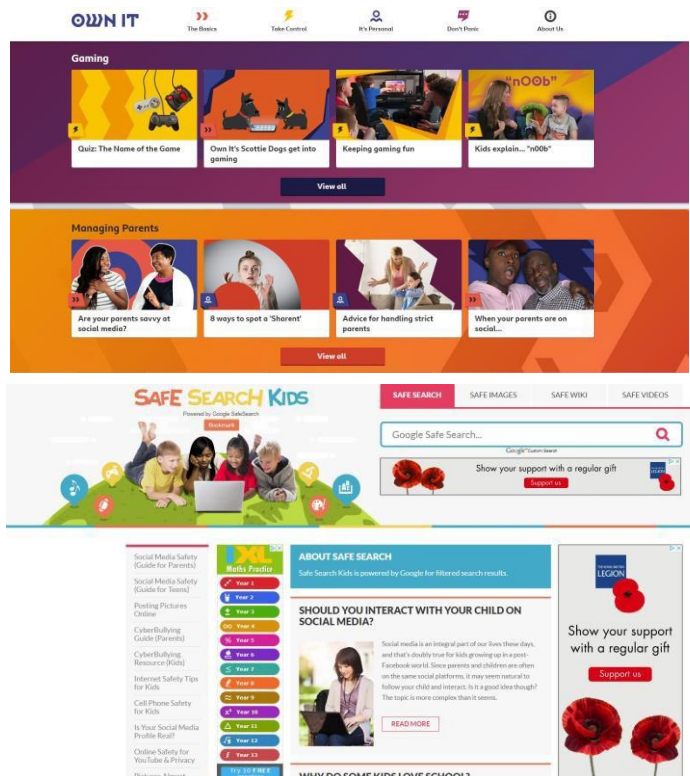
OWN IT

The Basics
Take Control
It's Personal
Don't Panic
About Us

Gaming

Quiz: The Name of the Game
Own It's Scottie Dogs get into gaming
Keeping gaming fun
"n00b"
Kids explain... "n00b"

View all

Managing Parents

Are your parents savvy at social media?
8 ways to spot a 'Sharent'
Advice for handling strict parents
When your parents are on social...

View all

SAFE SEARCH KIDS
Powered by Google SafeSearch
Bookmark

SAFE SEARCH
SAFE IMAGES
SAFE WIKI
SAFE VIDEOS

Google Safe Search...
Google Custom Search

Show your support with a regular gift
Support us
LEGION

Social Media Safety (Guide for Parents)
Social Media Safety (Guide for Teens)
Posting Pictures Online
CyberBullying Guide (Parents)
CyberBullying Resource (Kids)
Internet Safety Tips for Kids
Cell Phone Safety for Kids
Is Your Social Media Profile Real?
Online Safety for YouTube & Privacy
Pictures Almost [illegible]

IXL
Maths Practice
Year 1
Year 2
Year 3
Year 4
Year 5
Year 6
Year 7
Year 8
Year 9
Year 10
Year 11
Year 12
Year 13
Try it FREE

ABOUT SAFE SEARCH
Safe Search Kids is powered by Google for filtered search results.

SHOULD YOU INTERACT WITH YOUR CHILD ON SOCIAL MEDIA?

Social media is an integral part of our lives these days, and that's doubly true for kids growing up in a post-Facebook world. Since parents and children are often on the same social platforms, it may seem natural to follow your child and interact. Is it a good idea though? The topic is more complex than it seems.

READ MORE

WHY DO SOME KIDS LOVE SCHOOL?

THE ROYAL BRITISH LEGION
Show your support with a regular gift
Support us